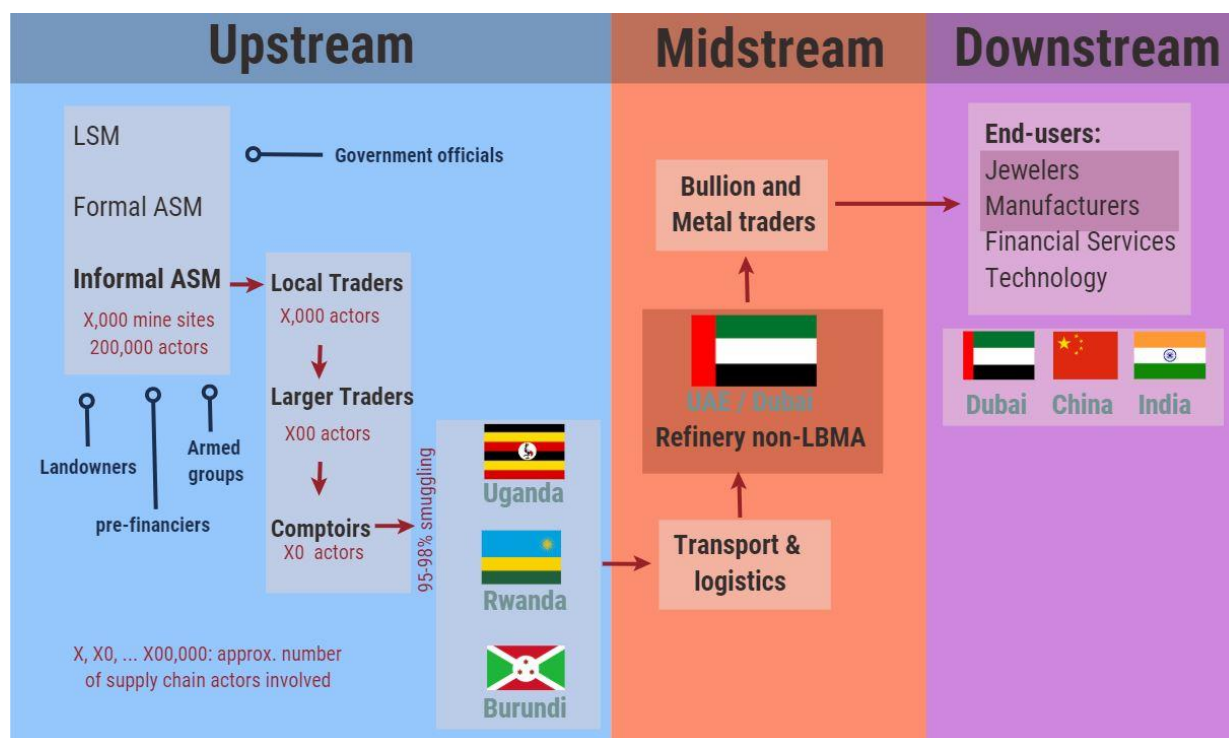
Upstream

Midstream

Downstream

LSM

Formal ASM

Informal ASM

X,000 mine sites
200,000 actors

Government officials

Landowners

pre-financiers

Armed groups

Local Traders
X,000 actors

Larger Traders
X00 actors

Comptoirs
X0 actors

95-98% smuggling

Uganda

Rwanda

Burundi

X, X0, ... X00,000: approx. number of supply chain actors involved

Bullion and Metal traders

UAE / Dubai
Refinery non-LBMA

Transport & logistics

End-users:
Jewelers
Manufacturers
Financial Services
Technology

Dubai

China

India